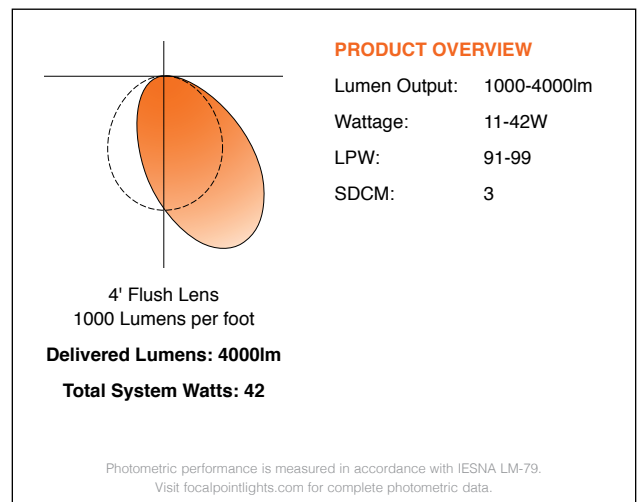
PRODUCT OVERVIEW

| | |
|---|---|
| Lumen Output: | 1000-4000lm |
| Wattage: | 11-42W |
| LPW: | 91-99 |
| SDCM: | 3 |

4' Flush Lens
1000 Lumens per foot

Delivered Lumens: 4000lm

Total System Watts: 42

Photometric performance is measured in accordance with IESNA LM-79.
Visit focalpointlights.com for complete photometric data.